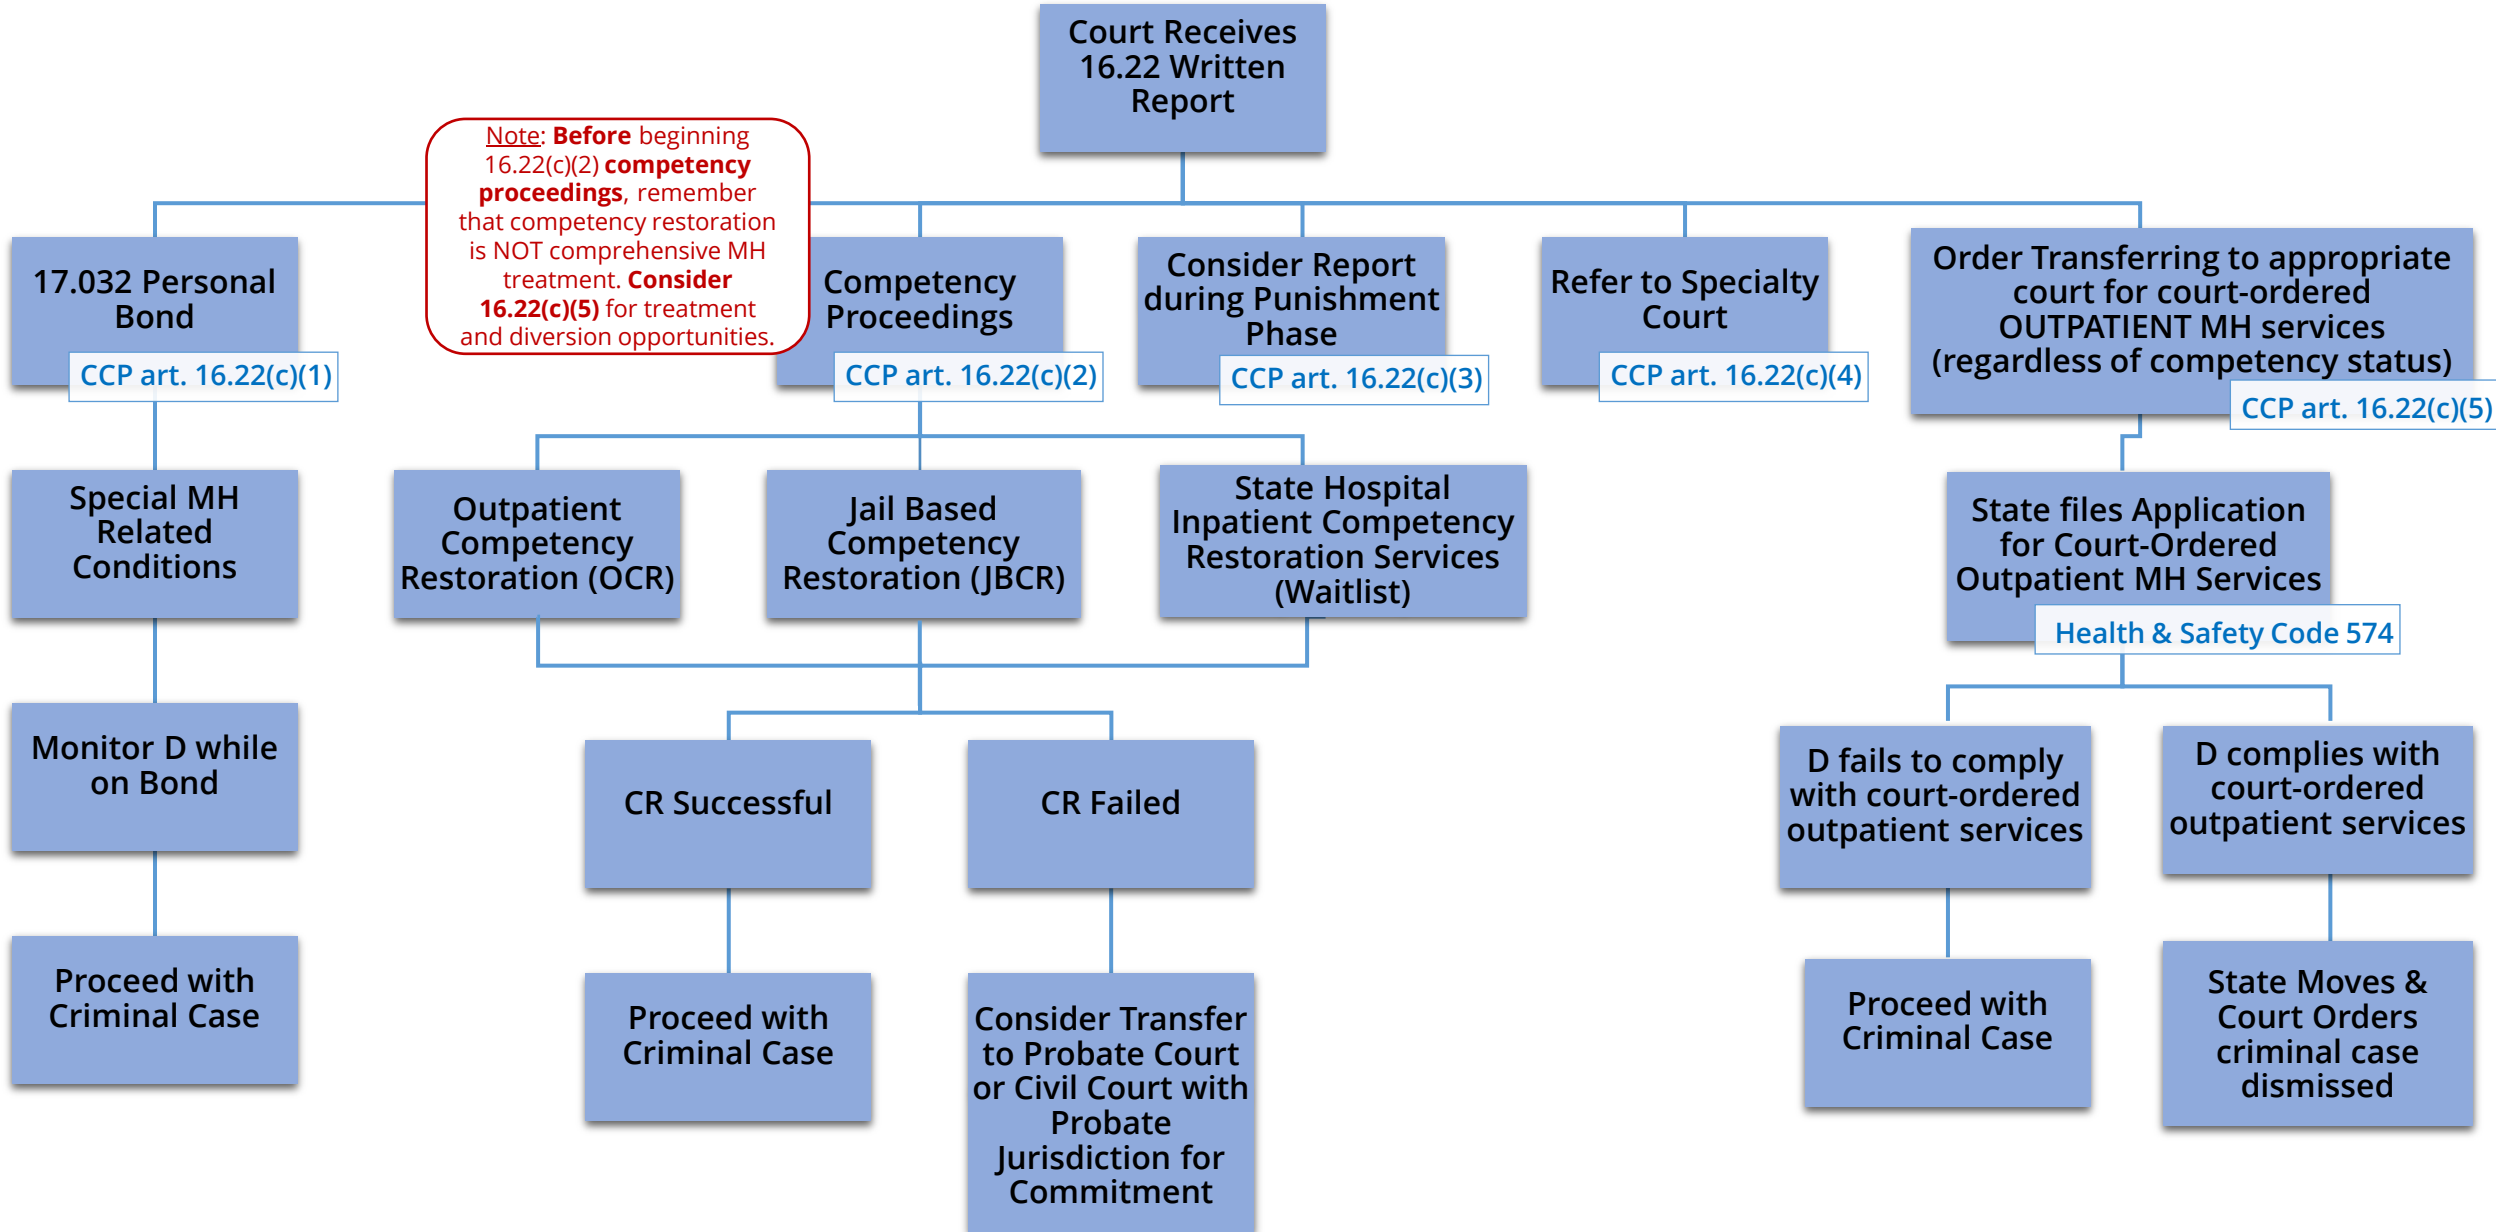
Court Receives 16.22 Written Report

Note: Before beginning 16.22(c)(2) competency proceedings, remember that competency restoration is NOT comprehensive MH treatment. Consider 16.22(c)(5) for treatment and diversion opportunities.

17.032 Personal Bond
CCP art. 16.22(c)(1)

Competency Proceedings
CCP art. 16.22(c)(2)

Consider Report during Punishment Phase
CCP art. 16.22(c)(3)

Refer to Specialty Court
CCP art. 16.22(c)(4)

Order Transferring to appropriate court for court-ordered OUTPATIENT MH services (regardless of competency status)
CCP art. 16.22(c)(5)

Special MH Related Conditions

Monitor D while on Bond

Proceed with Criminal Case

Outpatient Competency Restoration (OCR)

Jail Based Competency Restoration (JBCR)

State Hospital Inpatient Competency Restoration Services (Waitlist)

CR Successful

Proceed with Criminal Case

CR Failed

Consider Transfer to Probate Court or Civil Court with Probate Jurisdiction for Commitment

State files Application for Court-Ordered Outpatient MH Services
Health & Safety Code 574

D fails to comply with court-ordered outpatient services

Proceed with Criminal Case

D complies with court-ordered outpatient services

State Moves & Court Orders criminal case dismissed